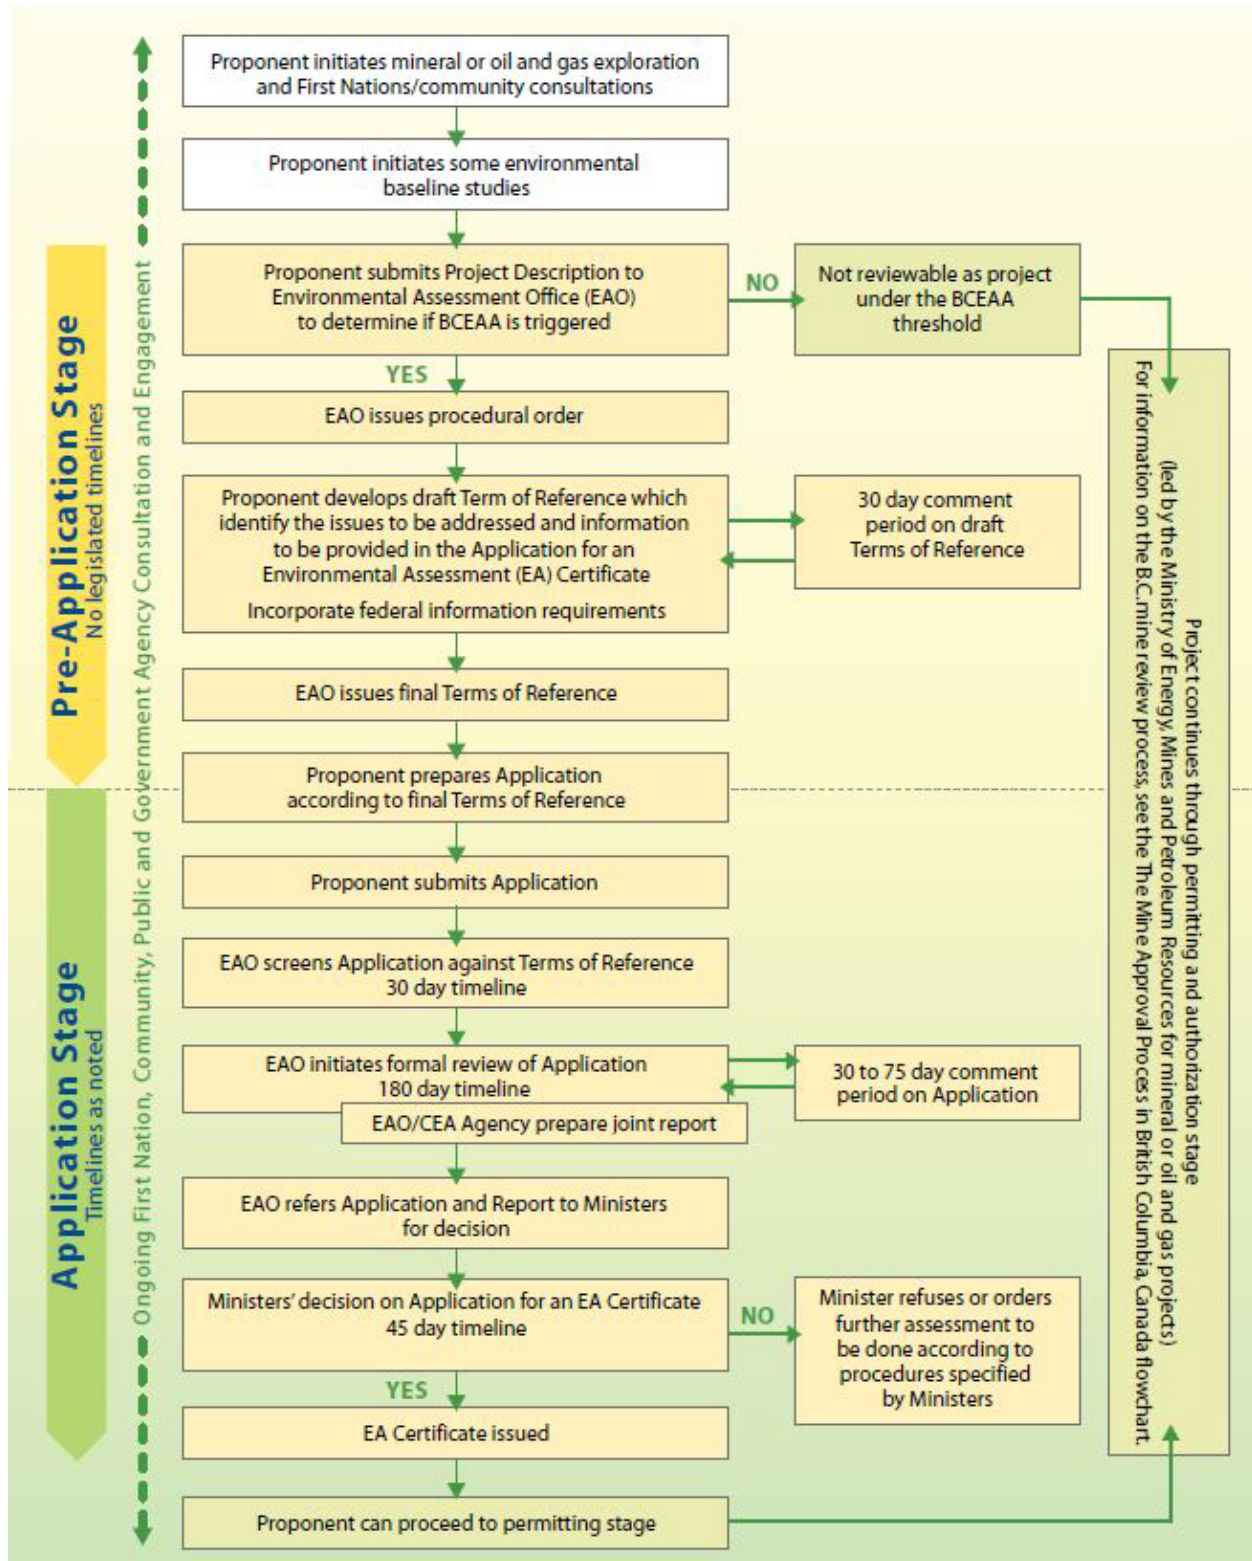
Pre-Application Stage
No legislated timelines

Application Stage
Timelines as noted

Ongoing First Nation, Community, Public and Government Agency Consultation and Engagement

Proponent initiates mineral or oil and gas exploration and First Nations/community consultations

Proponent initiates some environmental baseline studies

Proponent submits Project Description to Environmental Assessment Office (EAO) to determine if BCEAA is triggered

NO

Not reviewable as project under the BCEAA threshold

YES

EAO issues procedural order

Proponent develops draft Term of Reference which identify the issues to be addressed and information to be provided in the Application for an Environmental Assessment (EA) Certificate

Incorporate federal information requirements

30 day comment period on draft Terms of Reference

EAO issues final Terms of Reference

Proponent prepares Application according to final Terms of Reference

Proponent submits Application

EAO screens Application against Terms of Reference 30 day timeline

EAO initiates formal review of Application 180 day timeline

EAO/CEA Agency prepare joint report

30 to 75 day comment period on Application

EAO refers Application and Report to Ministers for decision

Ministers' decision on Application for an EA Certificate 45 day timeline

NO

Minister refuses or orders further assessment to be done according to procedures specified by Ministers

YES

EA Certificate issued

Proponent can proceed to permitting stage

Project continues through permitting and authorization stage (led by the Ministry of Energy, Mines and Petroleum Resources for mineral or oil and gas projects)
For information on the B.C. mine review process, see the The Mine Approval Process in British Columbia, Canada flowchart.